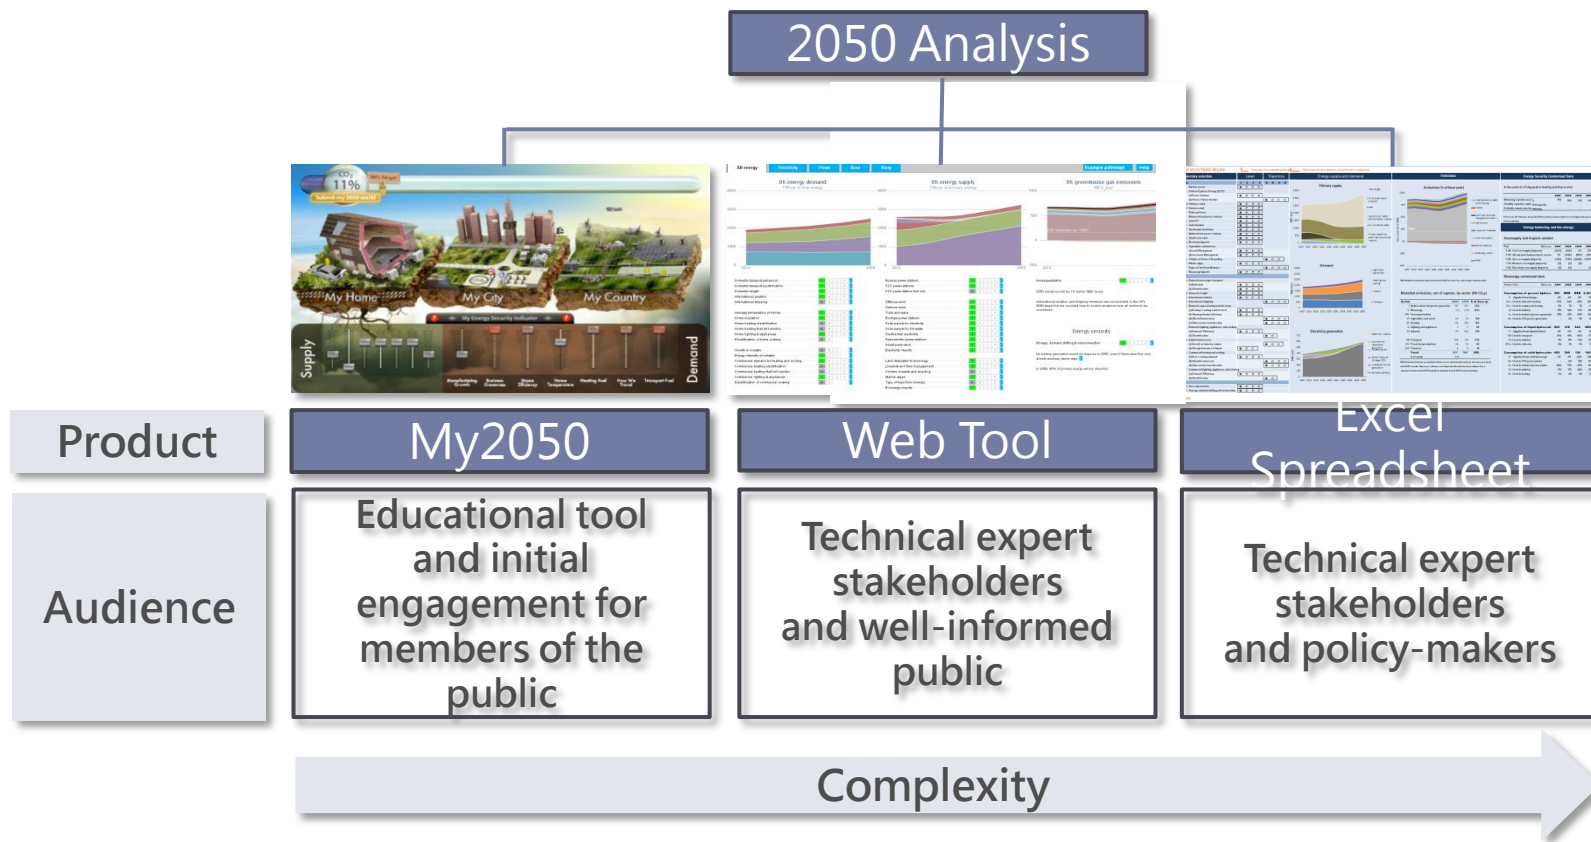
2050 Analysis

$CO_2$ 11%

Submit my 2050 world

My Home

My City

My Country

My Energy Security Indicator

Supply

Demand

Product

My2050

Web Tool

Excel Spreadsheet

Audience

Educational tool and initial engagement for members of the public

Technical expert stakeholders and well-informed public

Technical expert stakeholders and policy-makers

Complexity